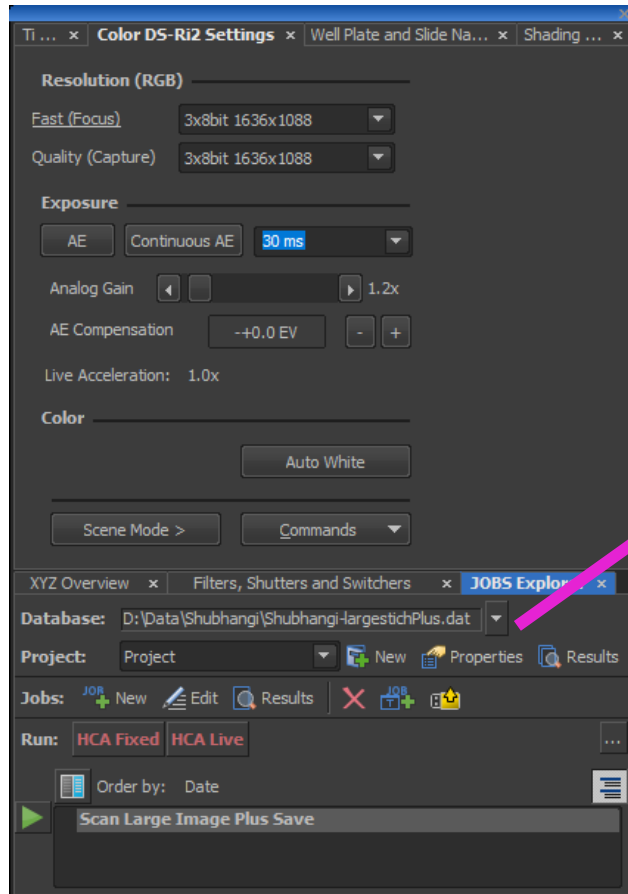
Ti ... × Color DS-Ri2 Settings × Well Plate and Slide Na... × Shading ... ×

Resolution (RGB)

Fast (Focus) 3x8bit 1636x1088

Quality (Capture) 3x8bit 1636x1088

Exposure

AE Continuous AE 30 ms

Analog Gain 1.2x

AE Compensation -+0.0 EV - +

Live Acceleration: 1.0x

Color

Auto White

Scene Mode > Commands

XYZ Overview × Filters, Shutters and Switchers × JOBS Explor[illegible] ×

Database: D:\Data\Shubhangi\Shubhangi-largestichPlus.dat

Project: Project New Properties Results

Jobs: JOB New Edit Results JOB

Run: HCA Fixed HCA Live ...

Order by: Date

Scan Large Image Plus Save